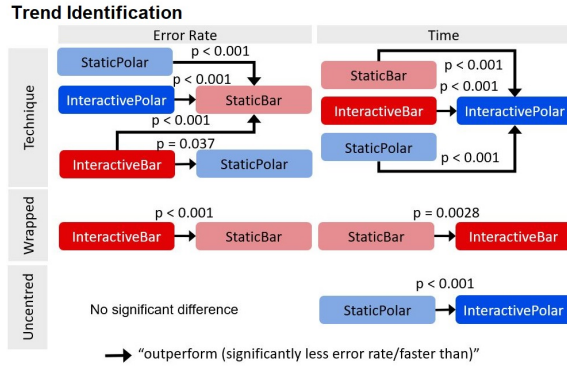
Trend Identification

Error Rate

Time

Technique

StaticPolar

p < 0.001

p < 0.001

InteractivePolar

StaticBar

p < 0.001

p = 0.037

InteractiveBar

StaticPolar

StaticBar

p < 0.001

p < 0.001

InteractiveBar

InteractivePolar

StaticPolar

p < 0.001

Wrapped

p < 0.001

InteractiveBar

StaticBar

p = 0.0028

StaticBar

InteractiveBar

Uncentred

No significant difference

p < 0.001

StaticPolar

InteractivePolar

"outperform (significantly less error rate/faster than)"